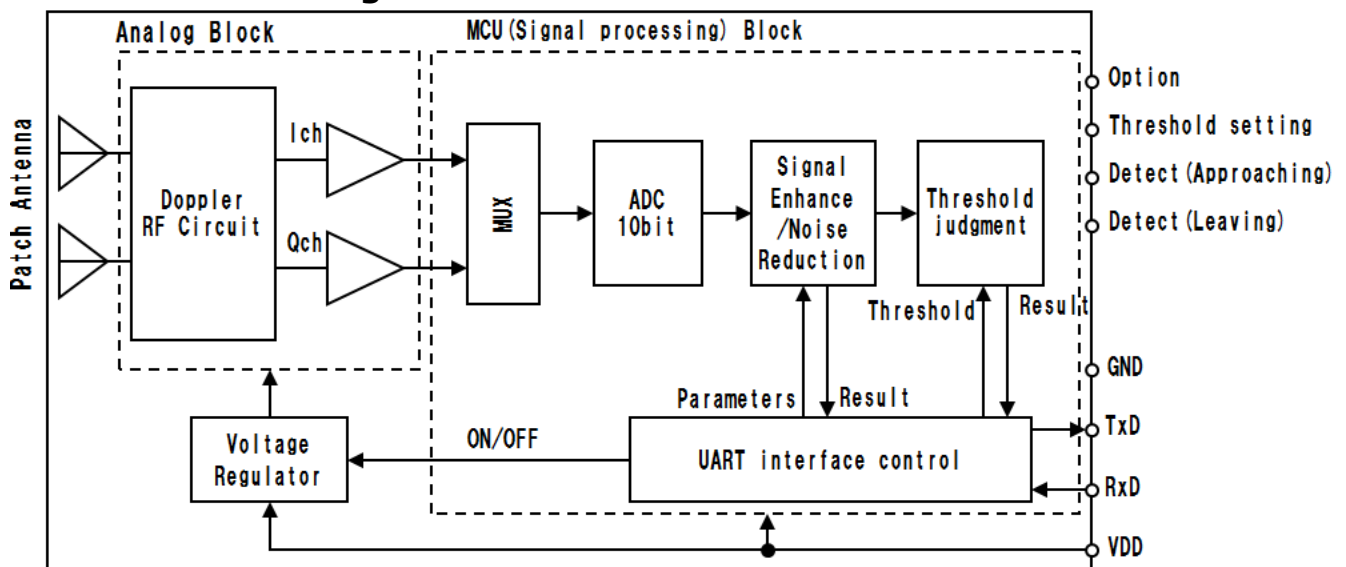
Analog Block

MCU (Signal processing) Block

Patch Antenna

Doppler RF Circuit

Ich

Qch

MUX

ADC 10bit

Signal Enhance /Noise Reduction

Threshold judgment

Threshold

Result

Parameters

Result

Option

Threshold setting

Detect (Approaching)

Detect (Leaving)

GND

TxD

RxD

VDD

Voltage Regulator

ON/OFF

UART interface control